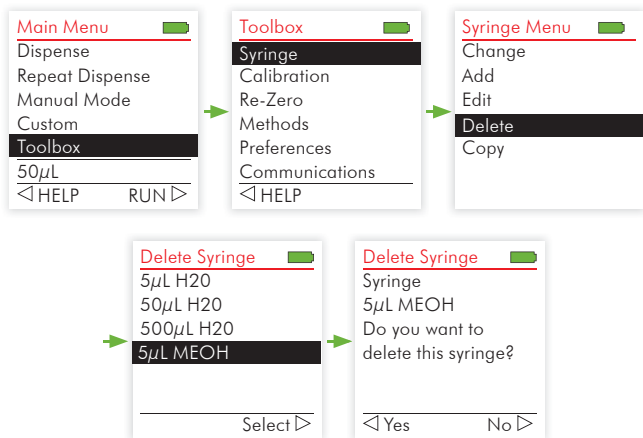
Main Menu
Dispense
Repeat Dispense
Manual Mode
Custom
Toolbox
50$\mu$L
◁ HELP RUN ▷

Toolbox
Syringe
Calibration
Re-Zero
Methods
Preferences
Communications
◁ HELP

Syringe Menu
Change
Add
Edit
Delete
Copy

Delete Syringe
5$\mu$L H20
50$\mu$L H20
500$\mu$L H20
5$\mu$L MEOH
Select ▷

Delete Syringe
Syringe
5$\mu$L MEOH
Do you want to delete this syringe?
◁ Yes No ▷